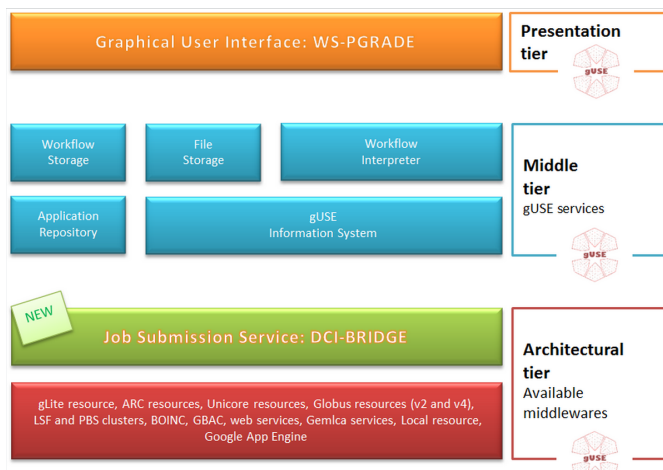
Graphical User Interface: WS-PGRADE

Presentation tier

gUSE

Workflow Storage

File Storage

Workflow Interpreter

Application Repository

gUSE Information System

Middle tier

gUSE services

gUSE

NEW

Job Submission Service: DCI-BRIDGE

gLite resource, ARC resources, Unicore resources, Globus resources (v2 and v4), LSF and PBS clusters, BOINC, GBAC, web services, Gemlca services, Local resource, Google App Engine

Architectural tier

Available middlewares

gUSE